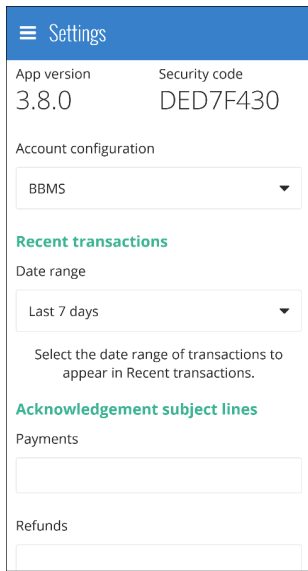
Settings

App version
3.8.0

Security code
DED7F430

Account configuration

BBMS

Recent transactions

Date range

Last 7 days

Select the date range of transactions to appear in Recent transactions.

Acknowledgement subject lines

Payments

Refunds